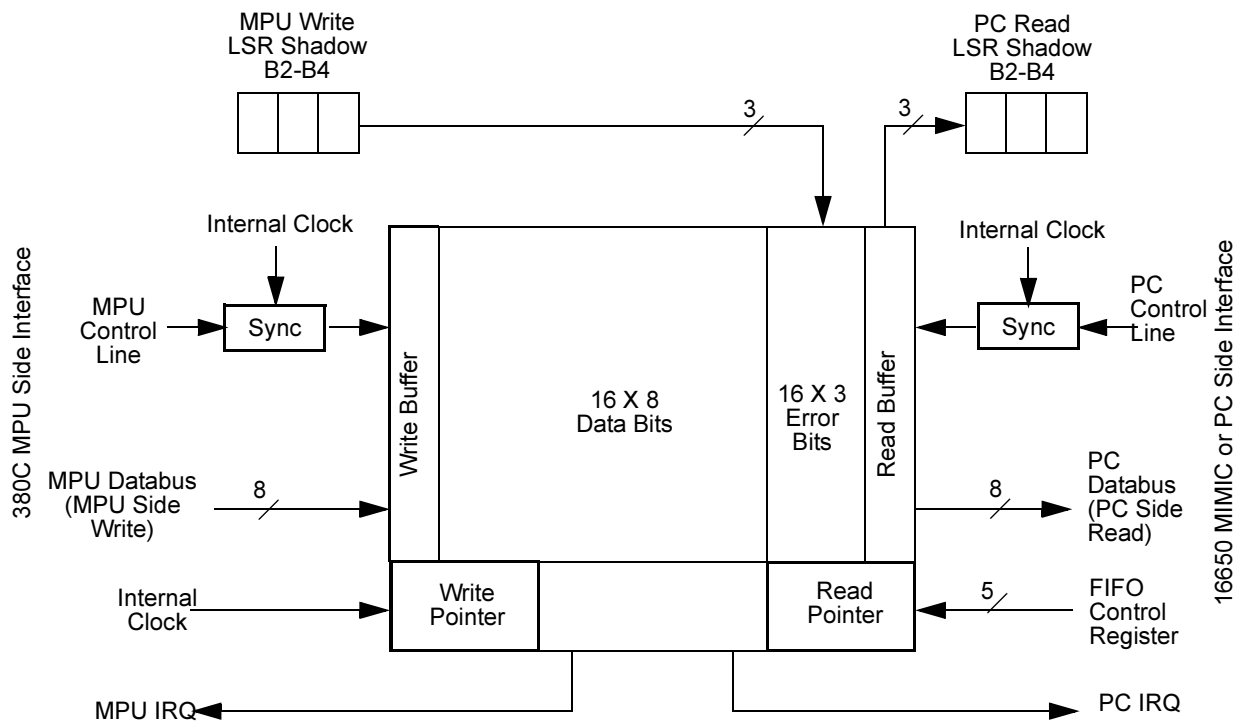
MPU Write
LSR Shadow
B2-B4

PC Read
LSR Shadow
B2-B4

3

3

380C MPU Side Interface

Internal Clock

MPU
Control
Line

Sync

Write Buffer

16 X 8
Data Bits

16 X 3
Error
Bits

Read Buffer

Internal Clock

Sync

PC
Control
Line

16650 MIMIC or PC Side Interface

MPU Databus
(MPU Side
Write)

8

8

PC
Databus
(PC Side
Read)

Internal
Clock

Write
Pointer

Read
Pointer

5

FIFO
Control
Register

MPU IRQ

PC IRQ